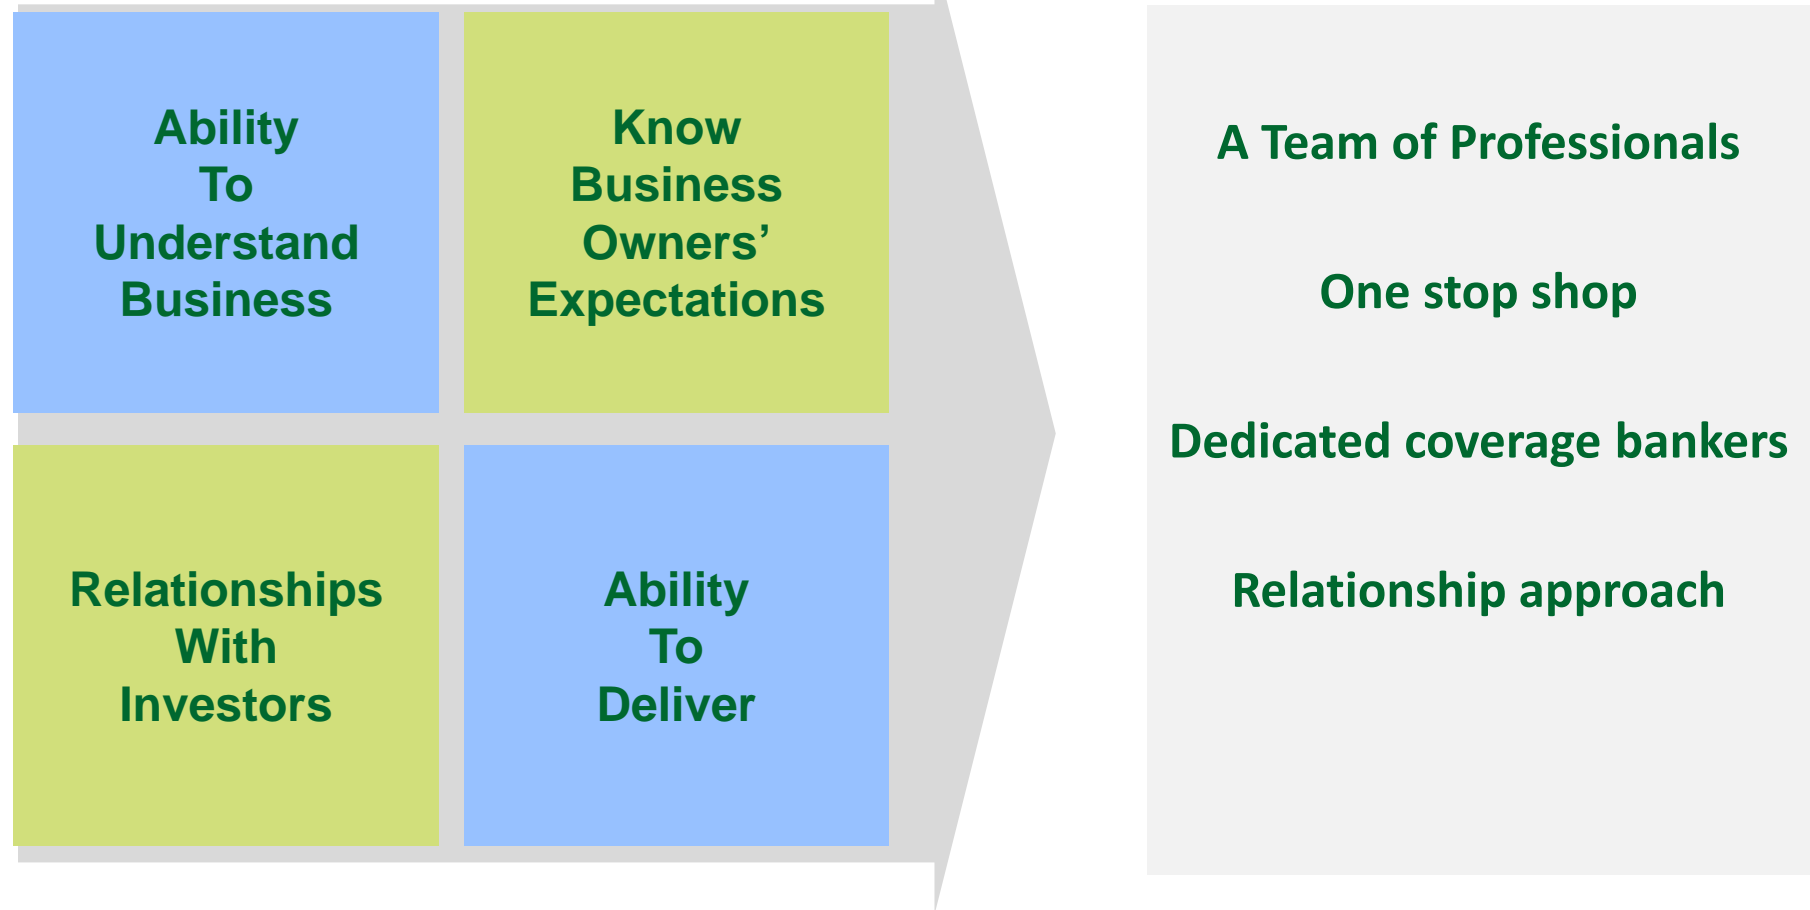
Ability To Understand Business

Know Business Owners' Expectations

Relationships With Investors

Ability To Deliver

A Team of Professionals

One stop shop

Dedicated coverage bankers

Relationship approach